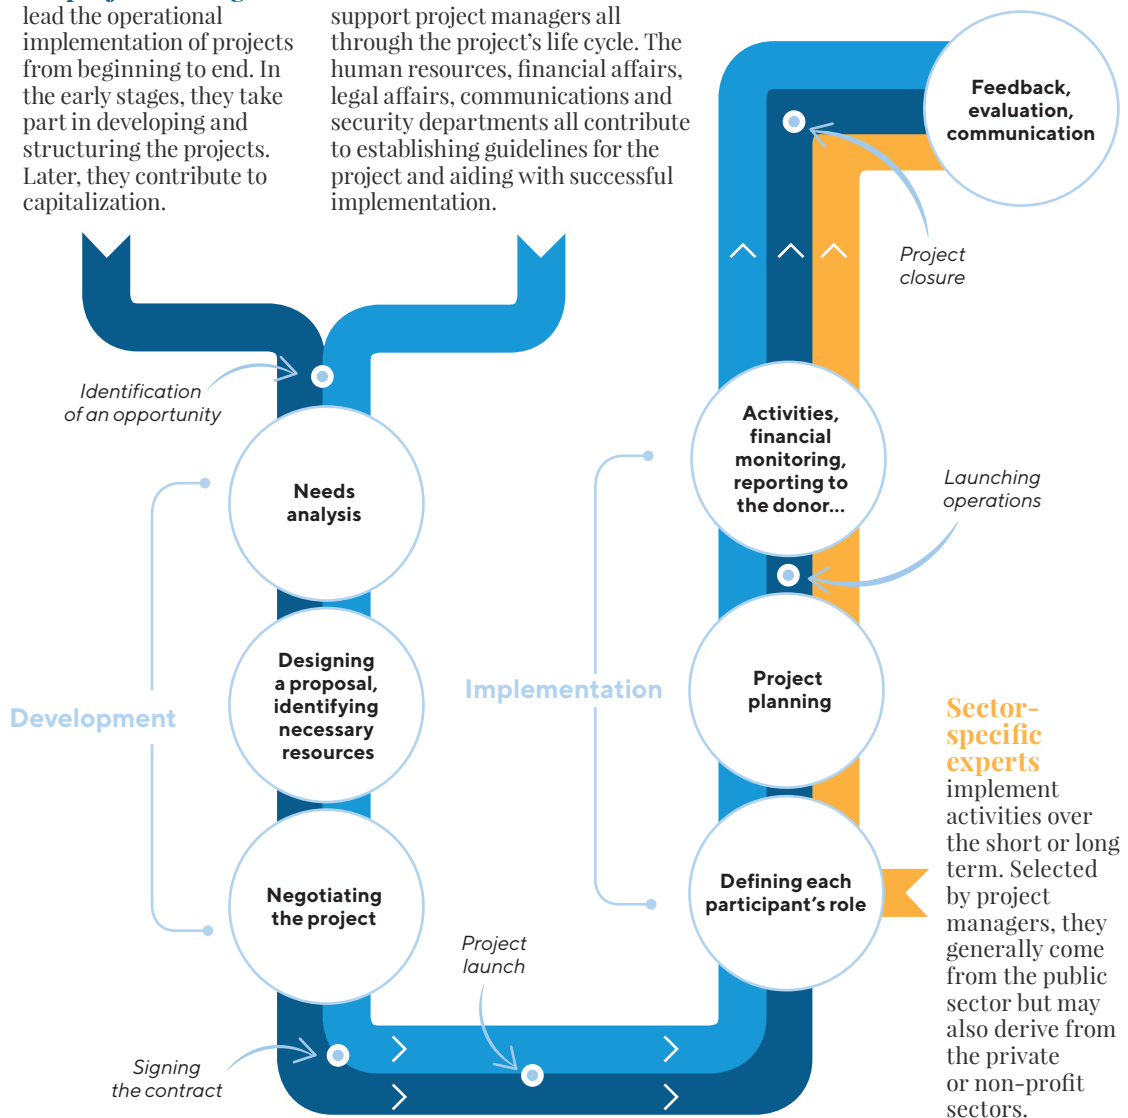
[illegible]
lead the operational implementation of projects from beginning to end. In the early stages, they take part in developing and structuring the projects. Later, they contribute to capitalization.

support project managers all through the project's life cycle. The human resources, financial affairs, legal affairs, communications and security departments all contribute to establishing guidelines for the project and aiding with successful implementation.

Feedback, evaluation, communication

Project closure

Identification of an opportunity

Needs analysis

Designing a proposal, identifying necessary resources

Negotiating the project

Development

Implementation

Activities, financial monitoring, reporting to the donor...

Launching operations

Project planning

Defining each participant's role

Project launch

Signing the contract

Sector-specific experts implement activities over the short or long term. Selected by project managers, they generally come from the public sector but may also derive from the private or non-profit sectors.